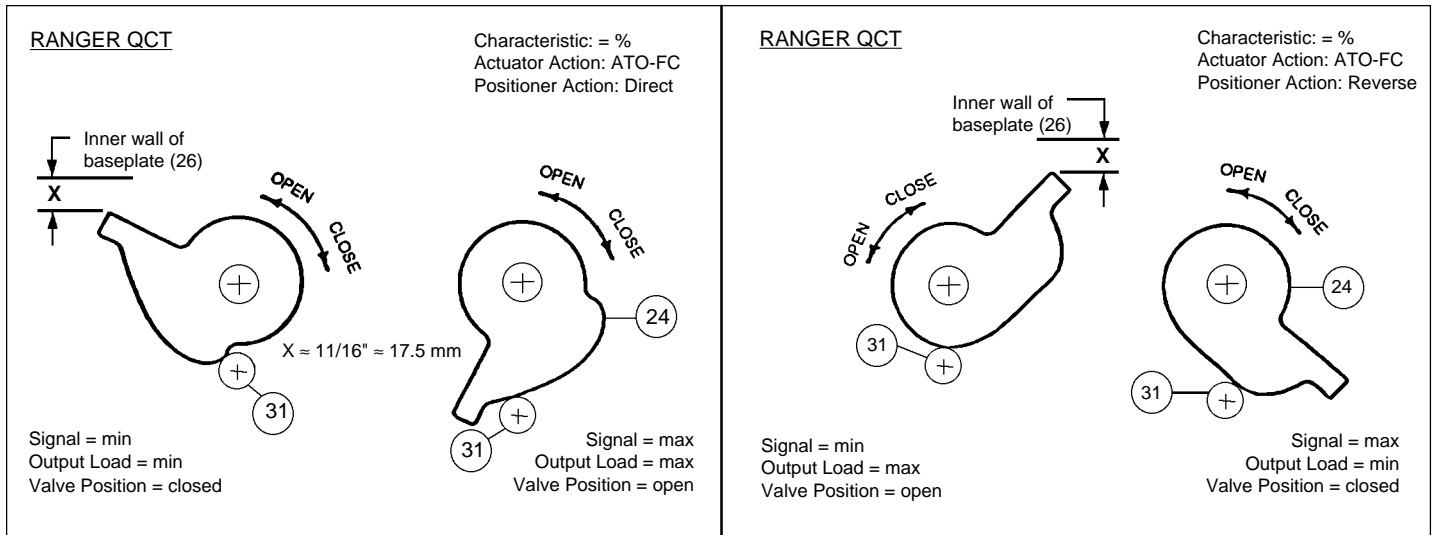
RANGER QCT

Characteristic: = %
Actuator Action: ATO-FC
Positioner Action: Direct

Inner wall of baseplate (26)

X

OPEN

CLOSE

OPEN

CLOSE

24

X ≈ 11/16" ≈ 17.5 mm

31

31

Signal = min
Output Load = min
Valve Position = closed

Signal = max
Output Load = max
Valve Position = open

RANGER QCT

Characteristic: = %
Actuator Action: ATO-FC
Positioner Action: Reverse

Inner wall of baseplate (26)

X

CLOSE

OPEN

OPEN

CLOSE

24

31

31

Signal = min
Output Load = max
Valve Position = open

Signal = max
Output Load = min
Valve Position = closed